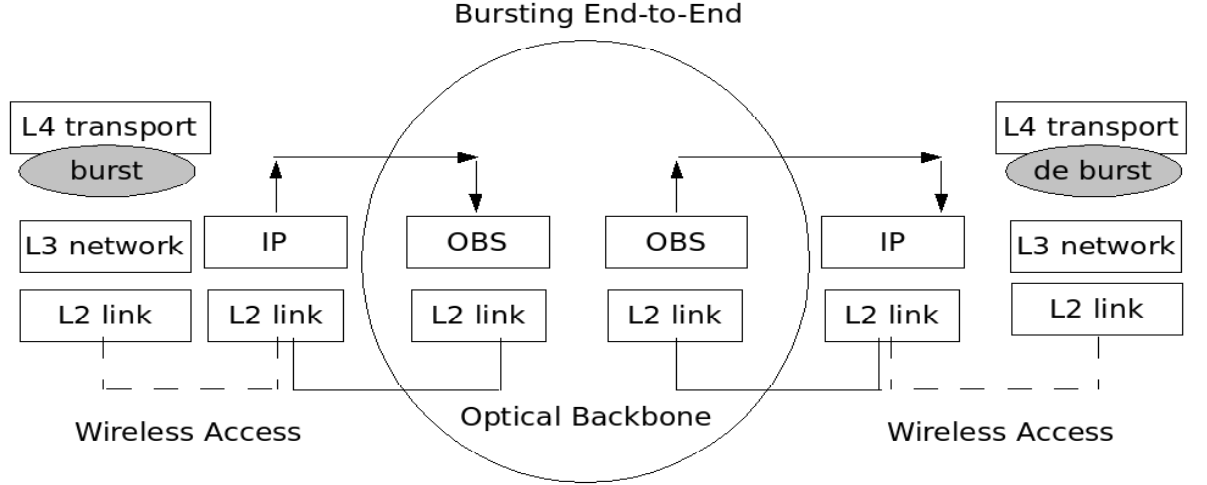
Bursting End-to-End

L4 transport
burst
L3 network
L2 link

IP
L2 link

OBS
L2 link

OBS
L2 link

IP
L2 link

L4 transport
de burst
L3 network
L2 link

Wireless Access

Optical Backbone

Wireless Access